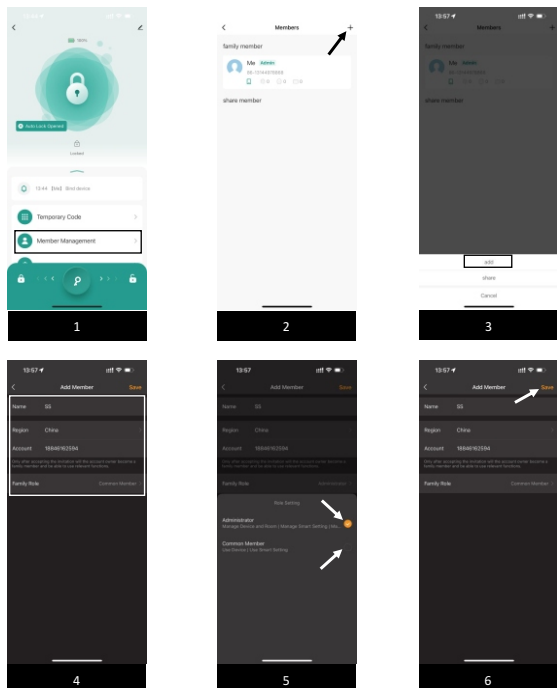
Auto Lock Opened

Locked

13:44 Bind Bind device

Temporary Code

Member Management

1

Members

family member

Me Admin

share member

2

13:57

Members

family member

Me Admin

share member

add

share

Cancel

3

13:57

Add Member

Save

Name SS

Region China

Account 18848162584

Family Role Common Member

4

13:57

Add Member

Save

Name SS

Region China

Account 18848162584

Role Setting

Administrator

Manage Device and Room | Manage Smart Setting | Ma...

Common Member

Use Device | Use Smart Setting

5

13:57

Add Member

Save

Name SS

Region China

Account 18848162584

Family Role Common Member

6